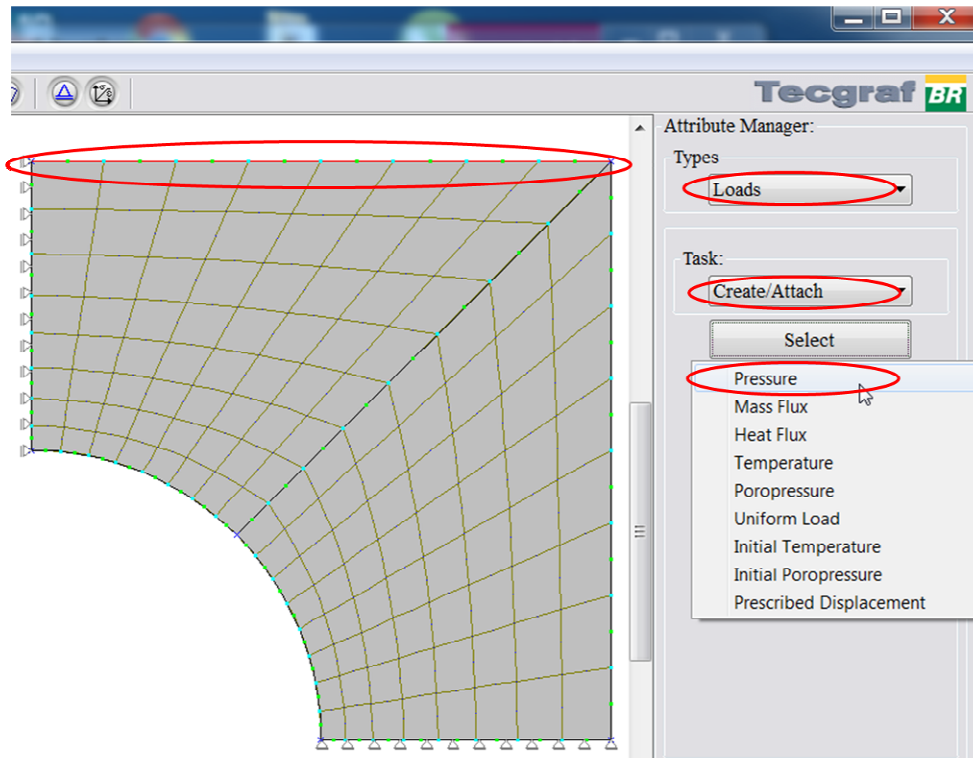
Tecgraf BR

Attribute Manager:

Types

Loads

Task:

Create/Attach

Select

Pressure
Mass Flux
Heat Flux
Temperature
Poropressure
Uniform Load
Initial Temperature
Initial Poropressure
Prescribed Displacement